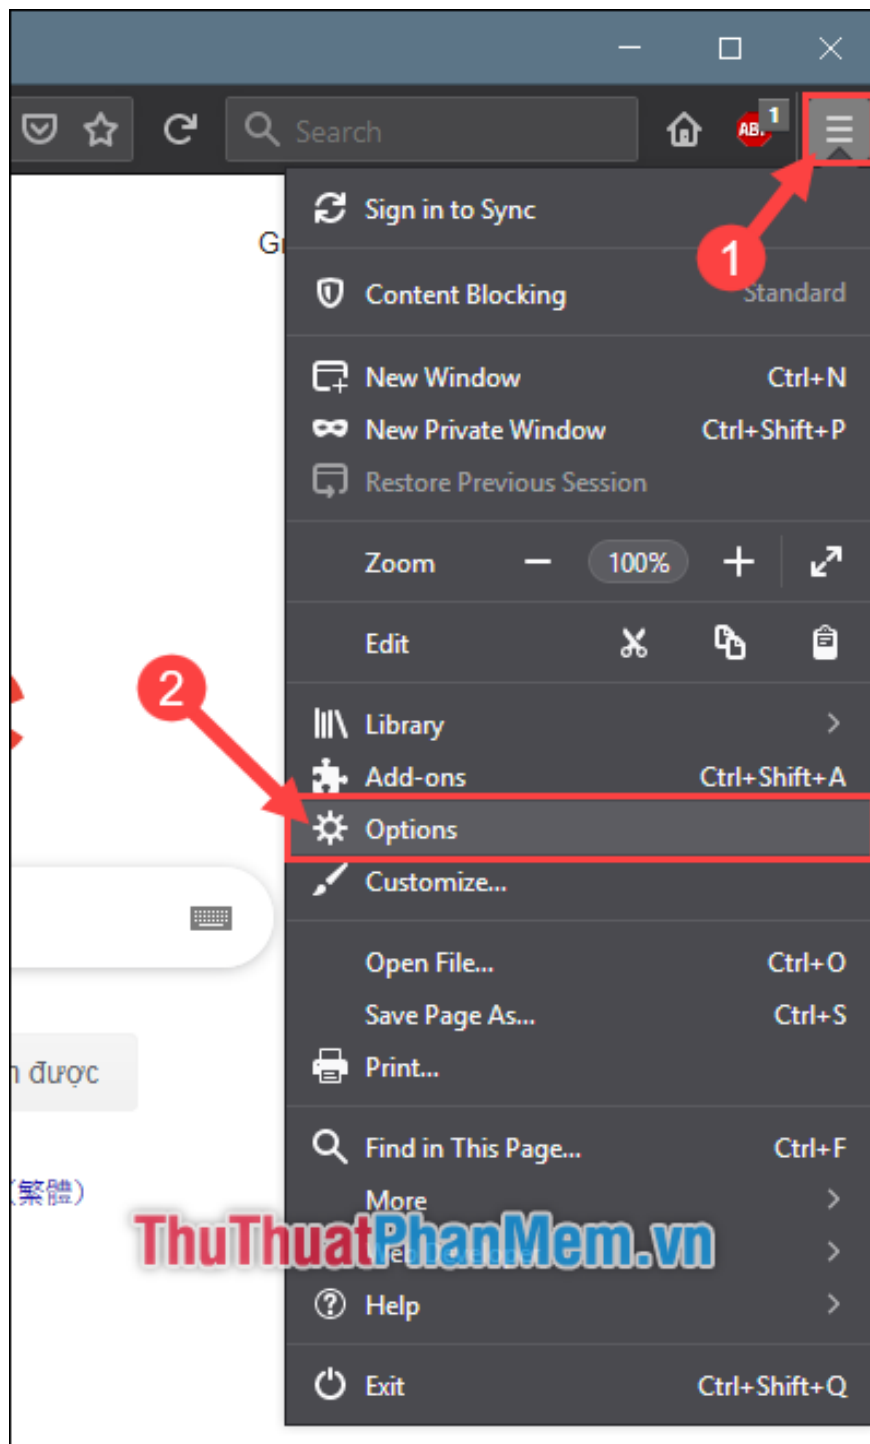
Search

ABP 1

1

Sign in to Sync

G

Content Blocking Standard

New Window Ctrl+N

New Private Window Ctrl+Shift+P

Restore Previous Session

Zoom — 100% +

Edit

2

Library

Add-ons Ctrl+Shift+A

Options

Customize...

Open File... Ctrl+O

Save Page As... Ctrl+S

Print...

n được

Find in This Page... Ctrl+F

(繁體)

More

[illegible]

ThuThuatPhanMem.vn

Help

Exit Ctrl+Shift+Q